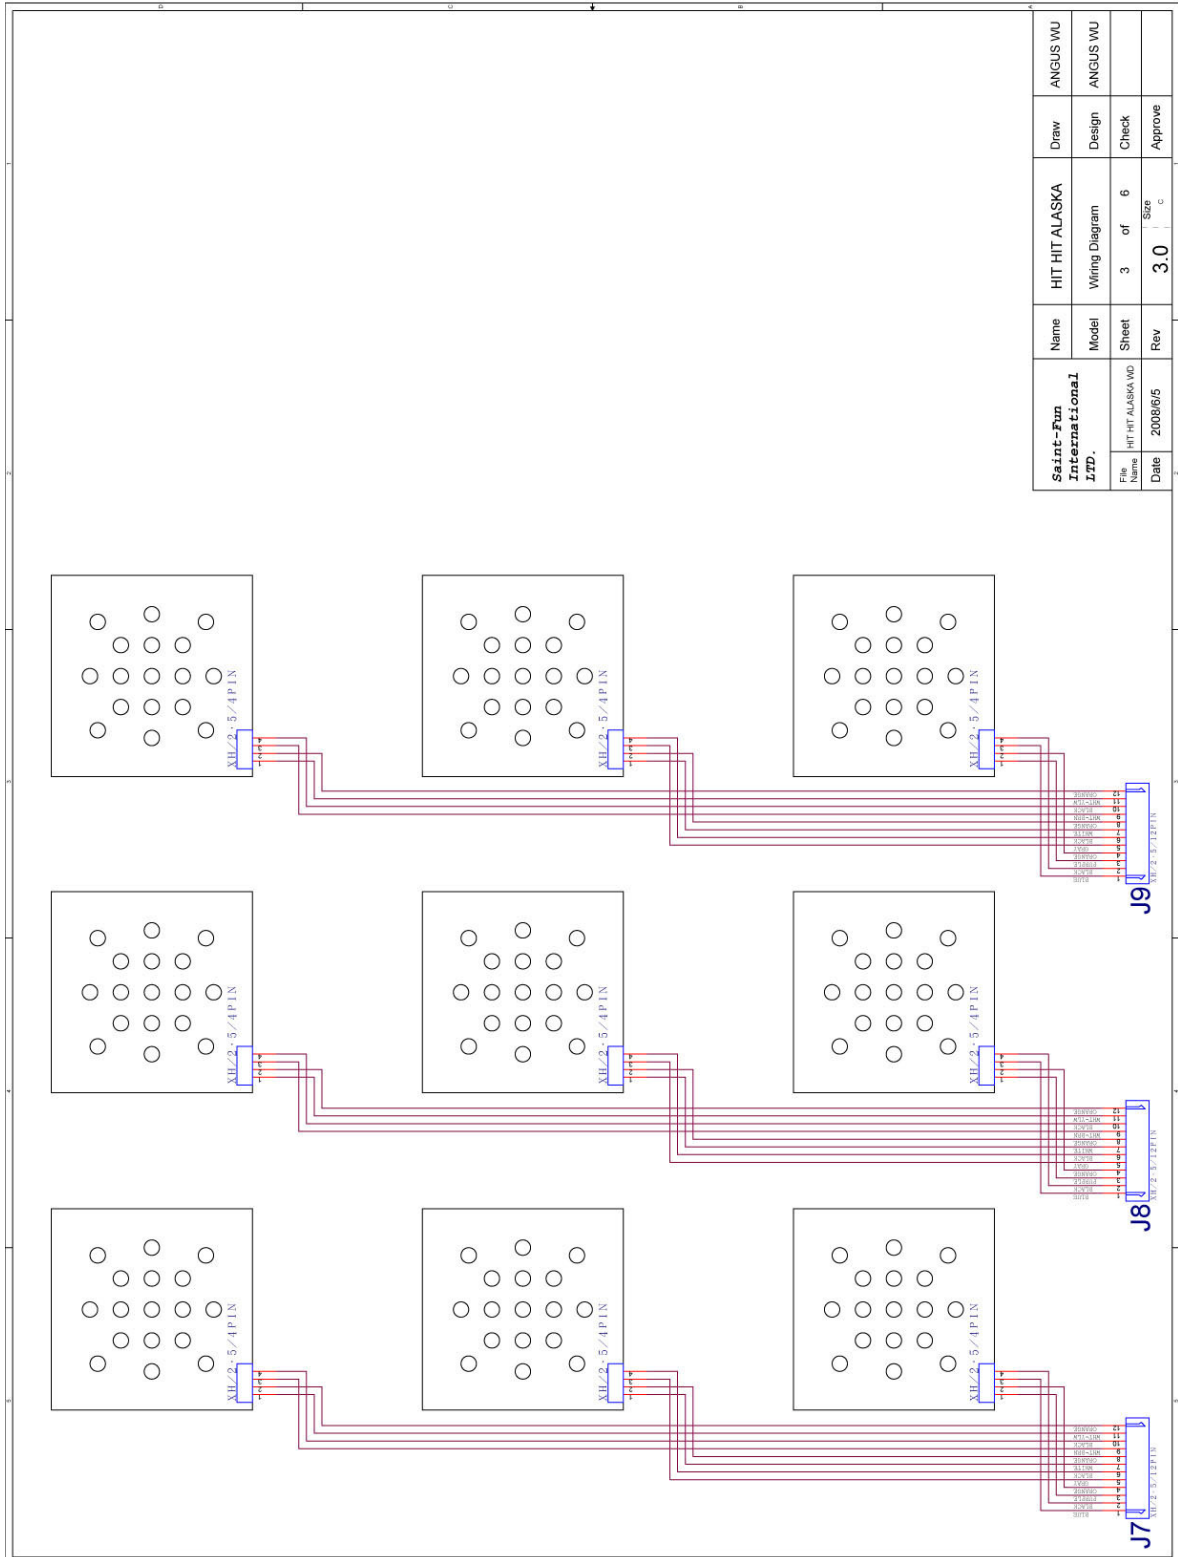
Saint-Fun International LTD.

| Name | HIT HIT ALASKA | Draw | ANGUS WU |
|---|---|---|---|
| Model | Wiring Diagram | Design | ANGUS WU |
| File Name HIT HIT ALASKA WD | Sheet 3 of 6 | Check | |
| Date 2008/6/5 | Rev 3.0 Size C | Approve | |

XH/2.5/4PIN
XH/2.5/4PIN
XH/2.5/4PIN
XH/2.5/4PIN
XH/2.5/4PIN
XH/2.5/4PIN
XH/2.5/4PIN
XH/2.5/4PIN
XH/2.5/4PIN

J9 XH/2.5/12PIN
J8 XH/2.5/12PIN
J7 XH/2.5/12PIN

1 2 3 4 5 6 7 8 9 10 11 12